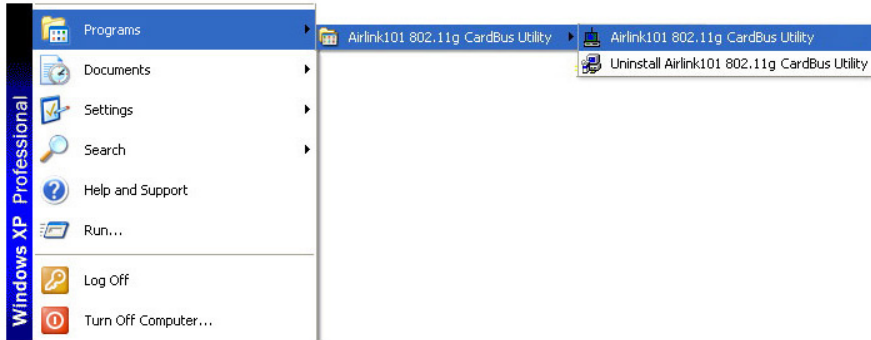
Windows XP Professional

Programs
Documents
Settings
Search
Help and Support
Run...
Log Off
Turn Off Computer...

Airlink101 802.11g CardBus Utility

Airlink101 802.11g CardBus Utility
Uninstall Airlink101 802.11g CardBus Utility